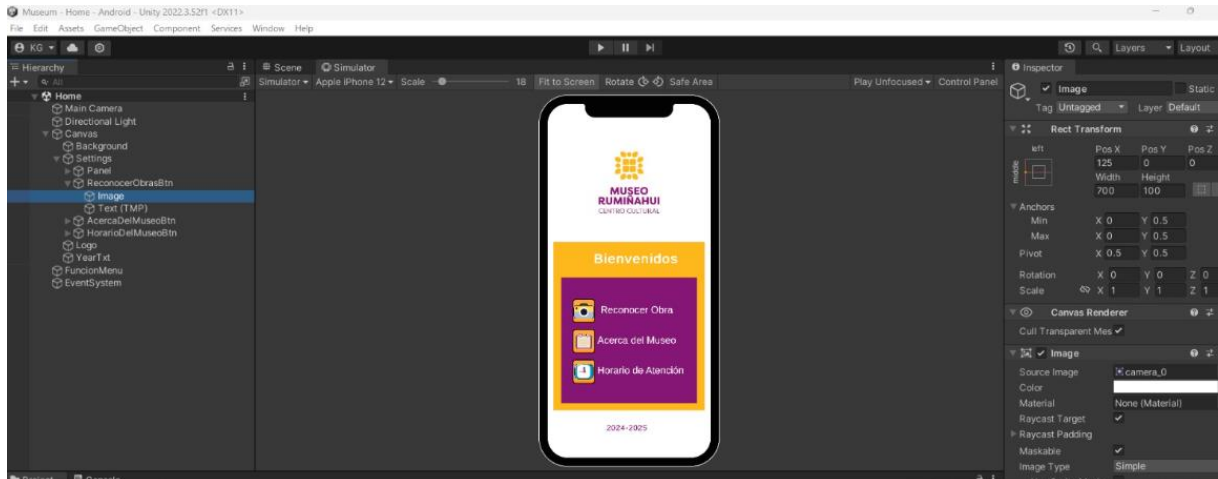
Museum - Home - Android - Unity 2022.3.52f1 <DX11>

File Edit Assets GameObject Component Services Window Help

KG

Layers Layout

Hierarchy

All

Home
Main Camera
Directional Light
Canvas
Background
Settings
Panel
ReconocerObrasBtn
Image
Text (TMP)
AcercaDelMuseoBtn
HorarioDelMuseoBtn
Logo
YearTxt
FuncionMenu
EventSystem

Scene Simulator

Simulator Apple iPhone 12 Scale 18 Fit to Screen Rotate Safe Area Play Unfocused Control Panel

MUSEO RUMIÑAHUI
CENTRO CULTURAL

Bienvenidos

Reconocer Obra

Acerca del Museo

Horario de Atención

2024-2025

Inspector

Image Static

Tag Untagged Layer Default

Rect Transform

left

middle

Pos X Pos Y Pos Z
125 0 0
Width Height
700 100

Anchors
Min X 0 Y 0.5
Max X 0 Y 0.5
Pivot X 0.5 Y 0.5

Rotation X 0 Y 0 Z 0
Scale X 1 Y 1 Z 1

Canvas Renderer
Cull Transparent Mes ✓

Image
Source Image camera_0
Color
Material None (Material)
Raycast Target ✓
Raycast Padding
Maskable ✓
Image Type Simple

Project Console